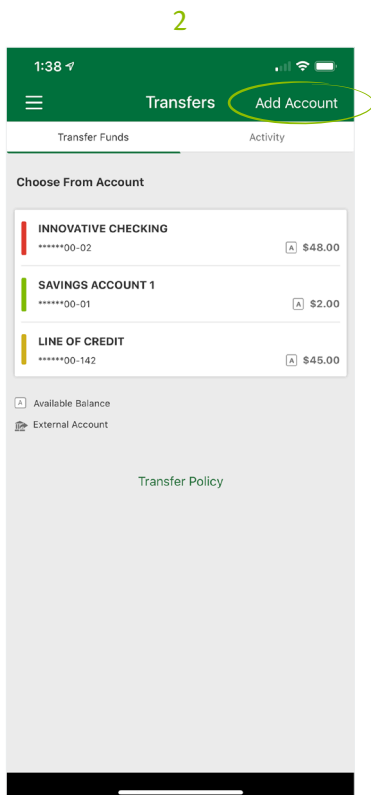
2

1:38

Transfers

Add Account

Transfer Funds

Activity

Choose From Account

INNOVATIVE CHECKING
******00-02
A $48.00

SAVINGS ACCOUNT 1
******00-01
A $2.00

LINE OF CREDIT
******00-142
A $45.00

A Available Balance
External Account

Transfer Policy